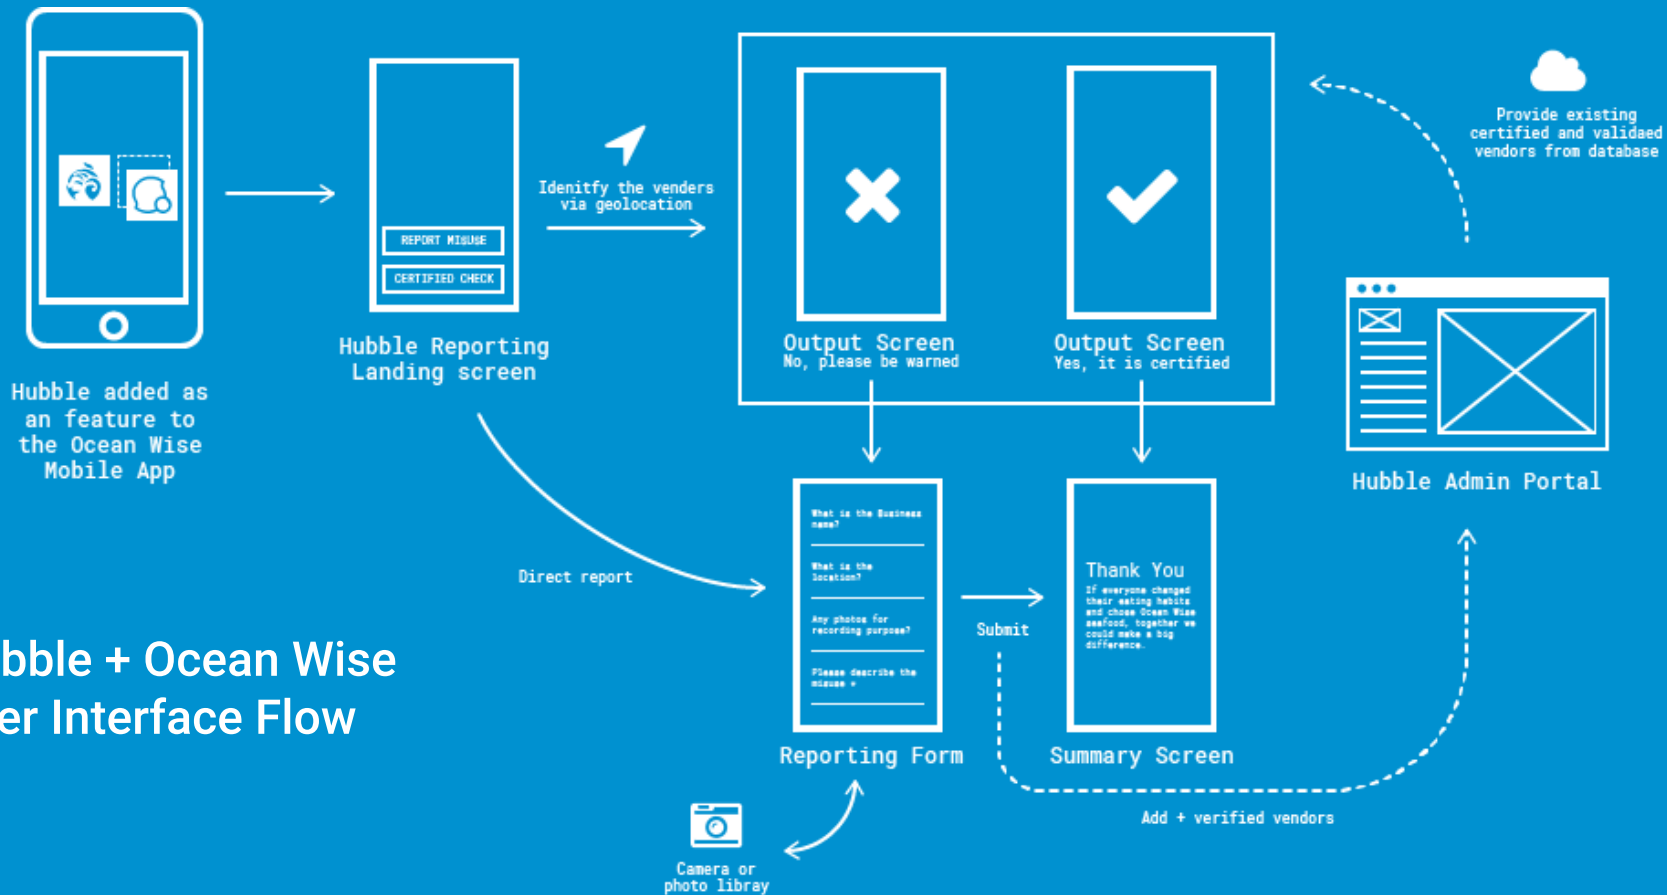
Hubble added as an feature to the Ocean Wise Mobile App

REPORT MISUSE

CERTIFIED CHECK

Hubble Reporting Landing screen

Idenitfy the venders via geolocation

Output Screen
No, please be warned

Output Screen
Yes, it is certified

Provide existing certified and validaed vendors from database

Hubble Admin Portal

Direct report

What is the Business name?

What is the location?

Any photos for recording purpose?

Please describe the misuse *

Reporting Form

Submit

Thank You
If everyone changed their eating habits and chose Ocean Wise seafood, together we could make a big difference.

Summary Screen

Add + verified vendors

Camera or photo library

bble + Ocean Wise
er Interface Flow